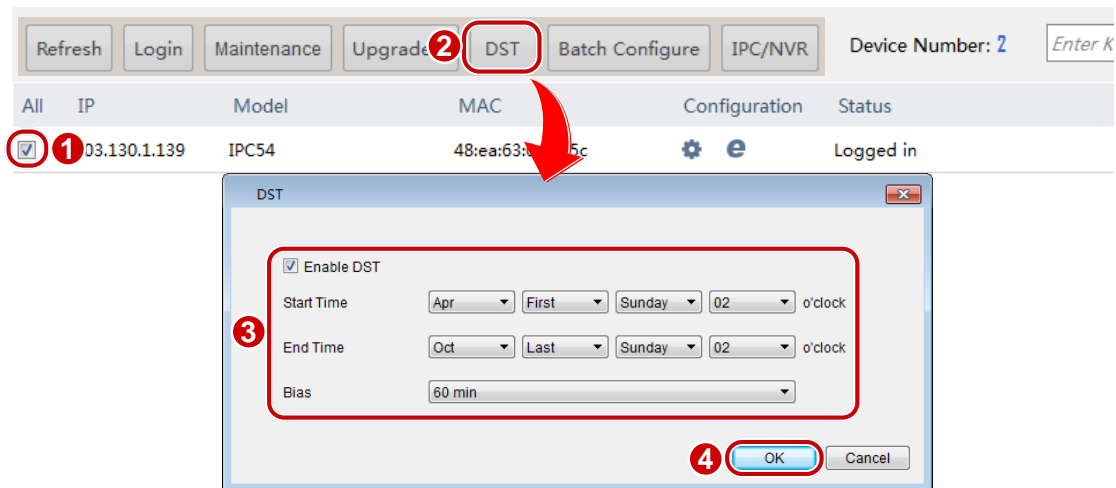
Refresh Login Maintenance Upgrade 2 DST Batch Configure IPC/NVR Device Number: 2 Enter K

All IP Model MAC Configuration Status

1 03.130.1.139 IPC54 48:ea:63:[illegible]5c Logged in

DST

Enable DST

Start Time Apr First Sunday 02 o'clock

3

End Time Oct Last Sunday 02 o'clock

Bias 60 min

4 OK Cancel